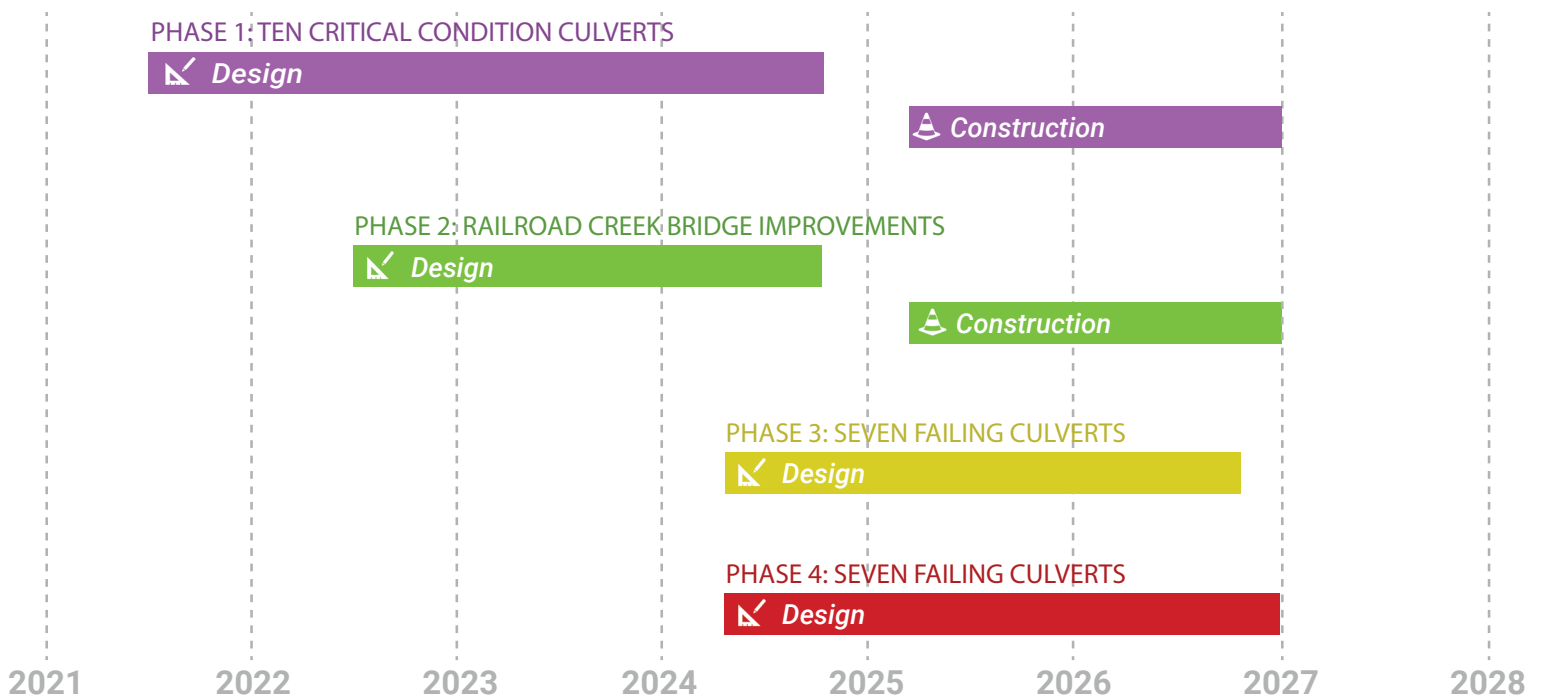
PHASE 1: TEN CRITICAL CONDITION CULVERTS

Design

Construction

PHASE 2: RAILROAD CREEK BRIDGE IMPROVEMENTS

Design

Construction

PHASE 3: SEVEN FAILING CULVERTS

Design

PHASE 4: SEVEN FAILING CULVERTS

Design

2021 2022 2023 2024 2025 2026 2027 2028